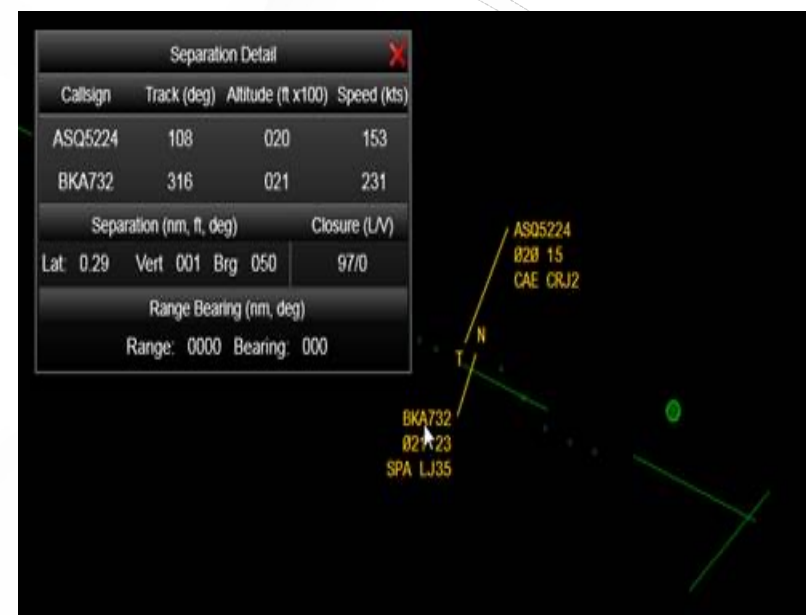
Separation Detail

| Callsign | Track (deg) | Altitude (ft x100) | Speed (kts) |
|---|---|---|---|
| ASQ5224 | 108 | 020 | 153 |
| BKA732 | 316 | 021 | 231 |

Separation (nm, ft, deg) Closure (L/V)

Lat: 0.29 Vert 001 Brg 050 97/0

Range Bearing (nm, deg)

Range: 0000 Bearing: 000

ASQ5224
020 15
CAE CRJ2

N

T

BKA732
02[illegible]23
SPA LJ35